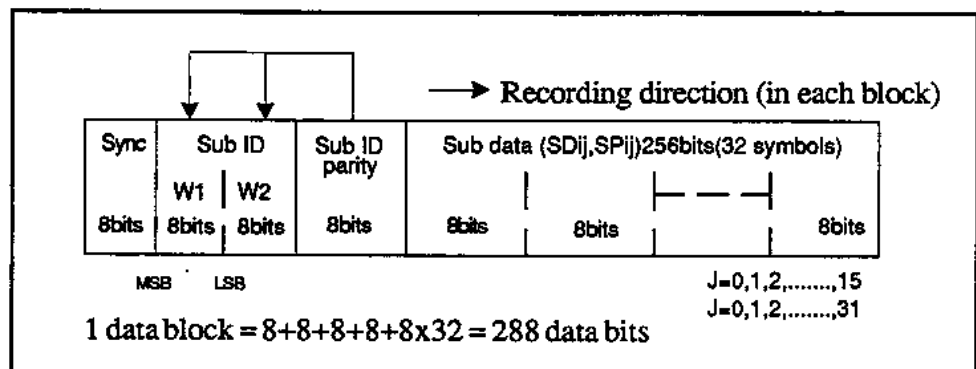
→ Recording direction (in each block)

| Sync | Sub ID W1 \| W2 | Sub ID parity | Sub data (SDij,SPij)256bits(32 symbols) |
|---|---|---|---|
| 8bits | 8bits \| 8bits | 8bits | 8bits \| 8bits \| \| 8bits |

MSB LSB

J=0,1,2,.......,15
J=0,1,2,.......,31

1 data block = 8+8+8+8+8x32 = 288 data bits